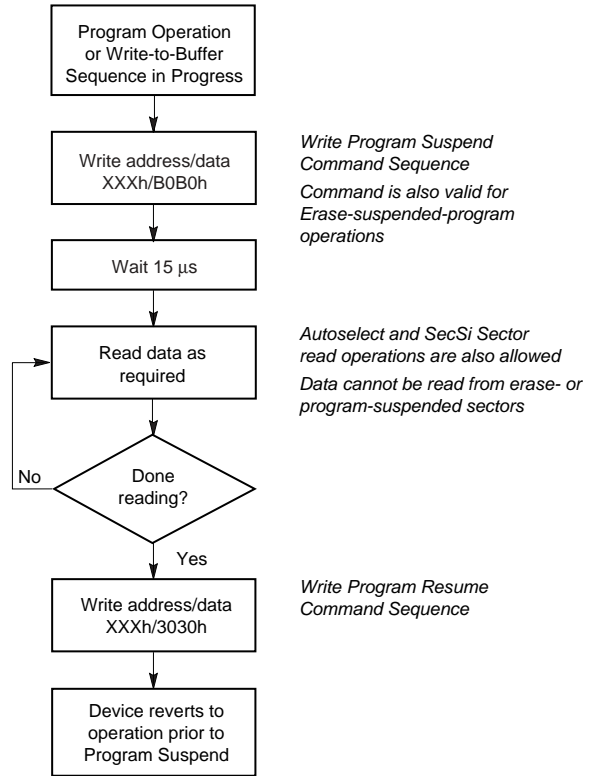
Program Operation or Write-to-Buffer Sequence in Progress

Write address/data XXXh/B0B0h

Write Program Suspend Command Sequence

Command is also valid for Erase-suspended-program operations

Wait 15 $\mu$s

Read data as required

Autoselect and SecSi Sector read operations are also allowed

Data cannot be read from erase- or program-suspended sectors

No

Done reading?

Yes

Write address/data XXXh/3030h

Write Program Resume Command Sequence

Device reverts to operation prior to Program Suspend